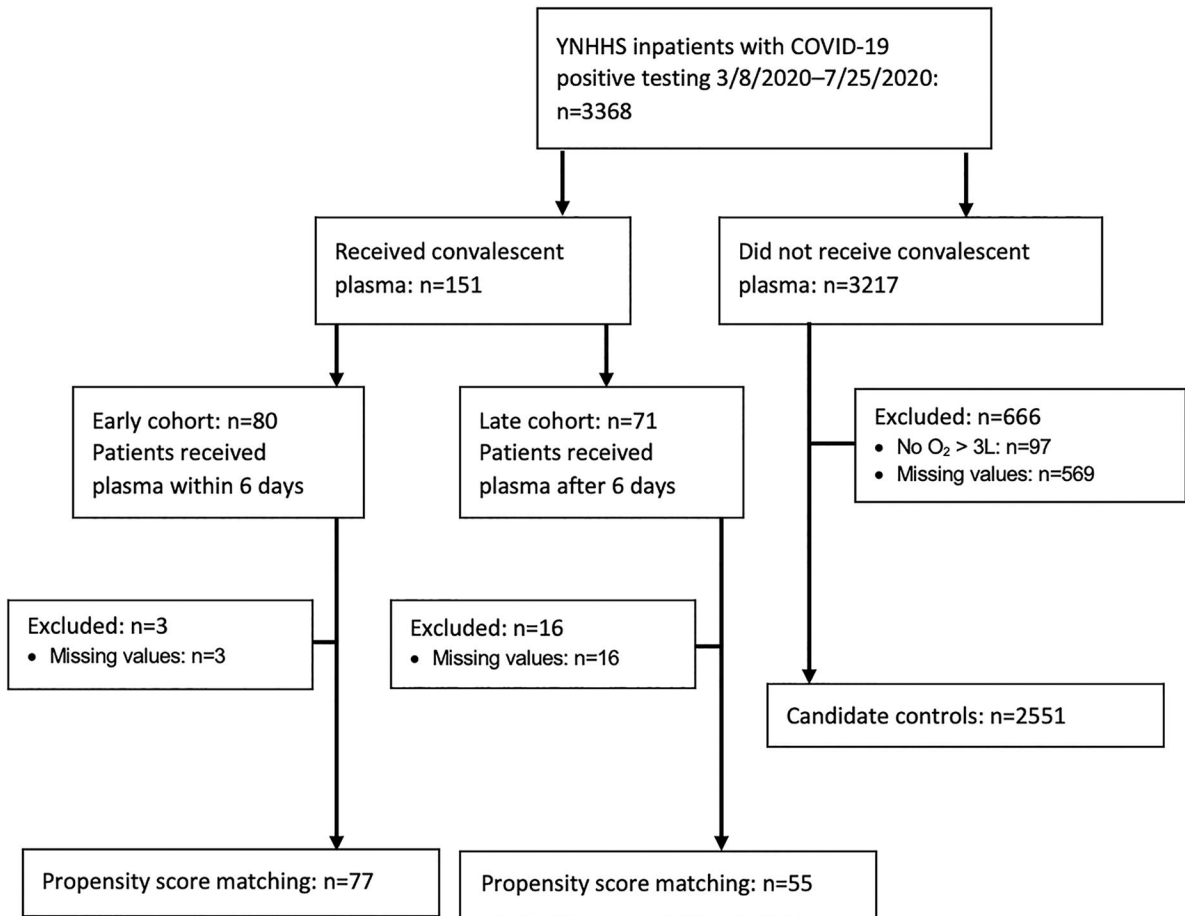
YNHHS inpatients with COVID-19 positive testing 3/8/2020–7/25/2020: n=3368

Received convalescent plasma: n=151

Did not receive convalescent plasma: n=3217

Early cohort: n=80
Patients received plasma within 6 days

Late cohort: n=71
Patients received plasma after 6 days

Excluded: n=666
• No $O_2$ > 3L: n=97
• Missing values: n=569

Excluded: n=3
• Missing values: n=3

Excluded: n=16
• Missing values: n=16

Candidate controls: n=2551

Propensity score matching: n=77

Propensity score matching: n=55